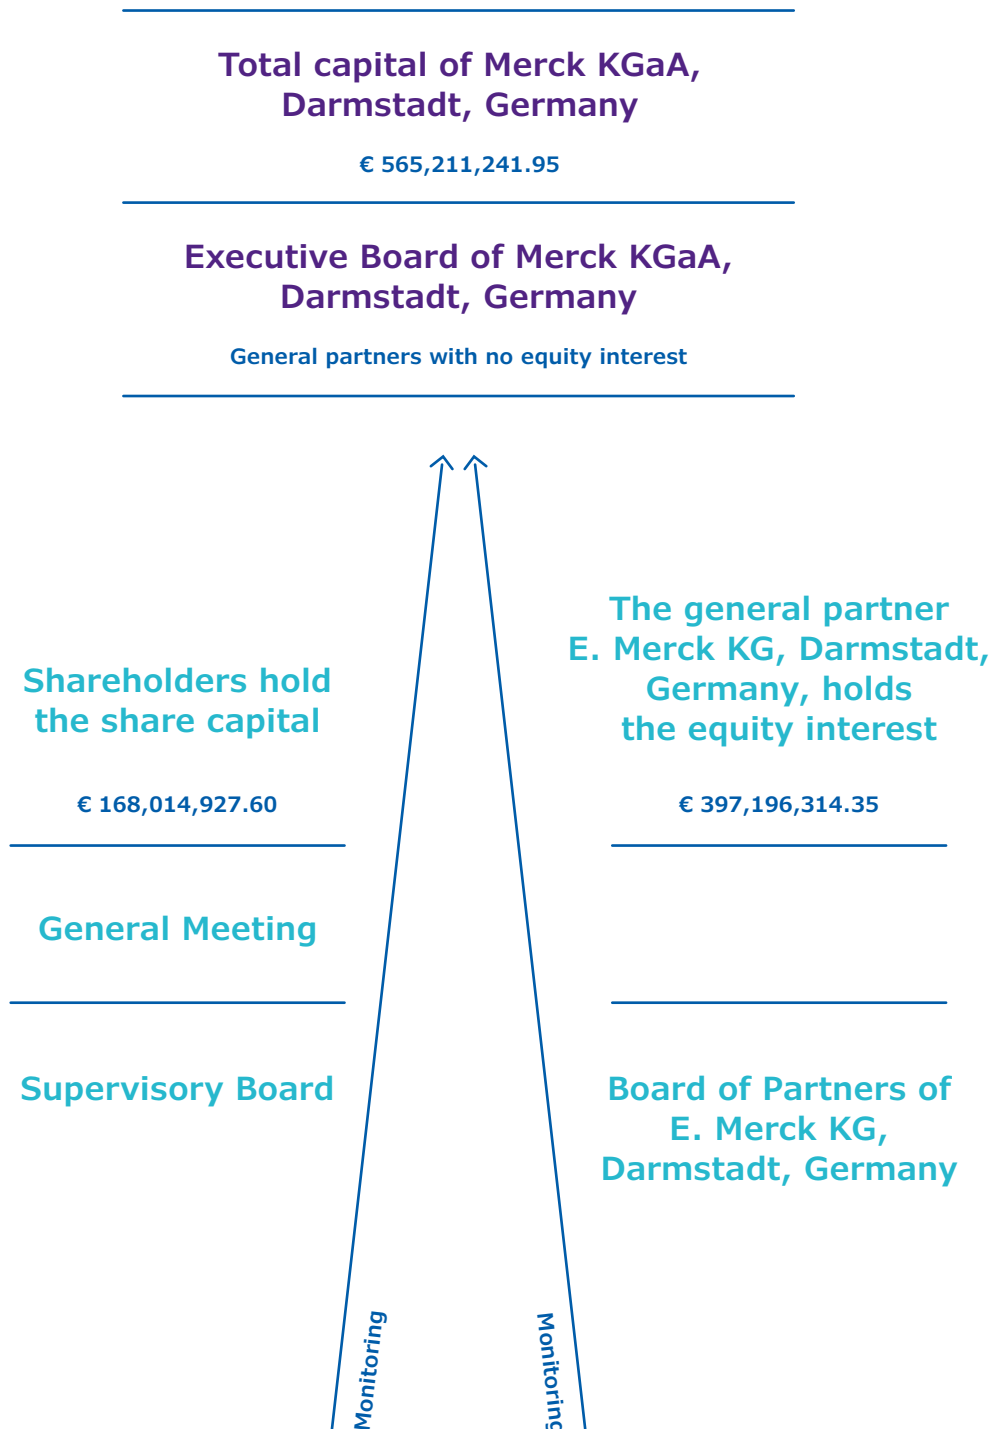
Total capital of Merck KGaA, Darmstadt, Germany

€ 565,211,241.95

Executive Board of Merck KGaA, Darmstadt, Germany

General partners with no equity interest

Shareholders hold the share capital

€ 168,014,927.60

The general partner E. Merck KG, Darmstadt, Germany, holds the equity interest

€ 397,196,314.35

General Meeting

Supervisory Board

Board of Partners of E. Merck KG, Darmstadt, Germany

Monitoring

Monitoring